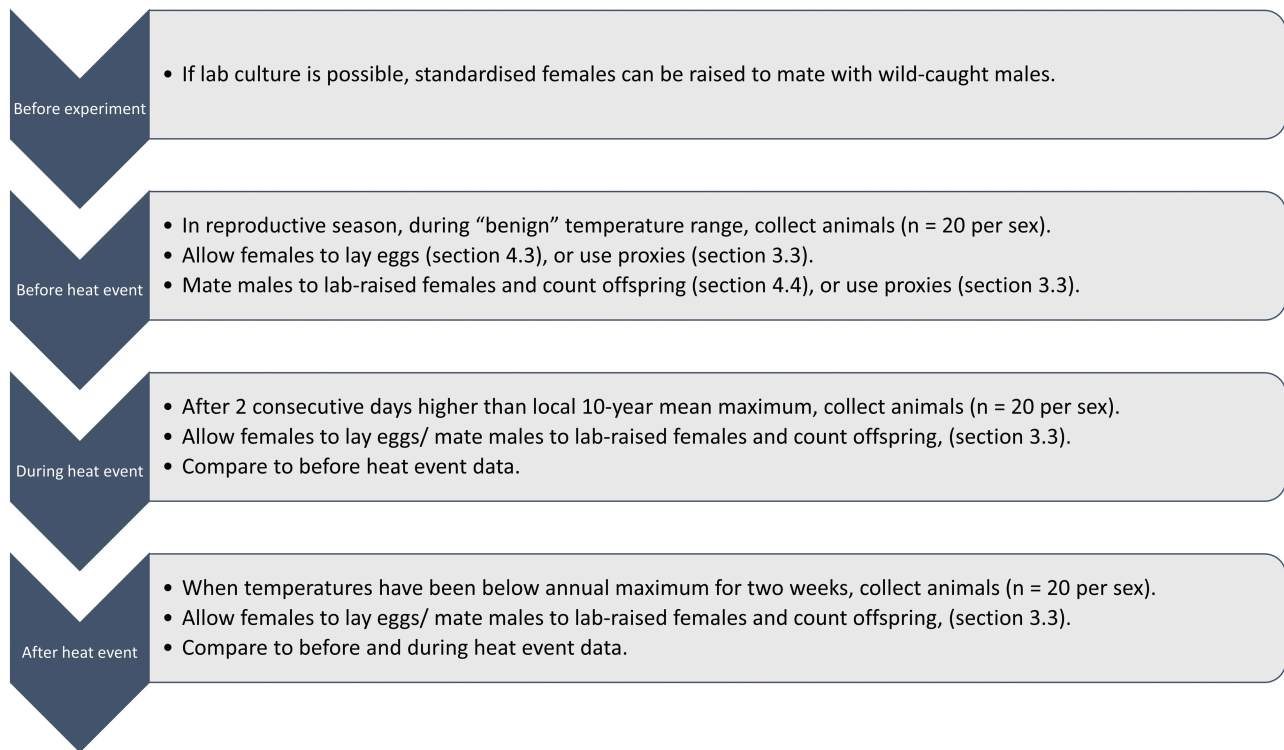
Before experiment

• If lab culture is possible, standardised females can be raised to mate with wild-caught males.

Before heat event

• In reproductive season, during “benign” temperature range, collect animals (n = 20 per sex).
• Allow females to lay eggs (section 4.3), or use proxies (section 3.3).
• Mate males to lab-raised females and count offspring (section 4.4), or use proxies (section 3.3).

During heat event

• After 2 consecutive days higher than local 10-year mean maximum, collect animals (n = 20 per sex).
• Allow females to lay eggs/ mate males to lab-raised females and count offspring, (section 3.3).
• Compare to before heat event data.

After heat event

• When temperatures have been below annual maximum for two weeks, collect animals (n = 20 per sex).
• Allow females to lay eggs/ mate males to lab-raised females and count offspring, (section 3.3).
• Compare to before and during heat event data.